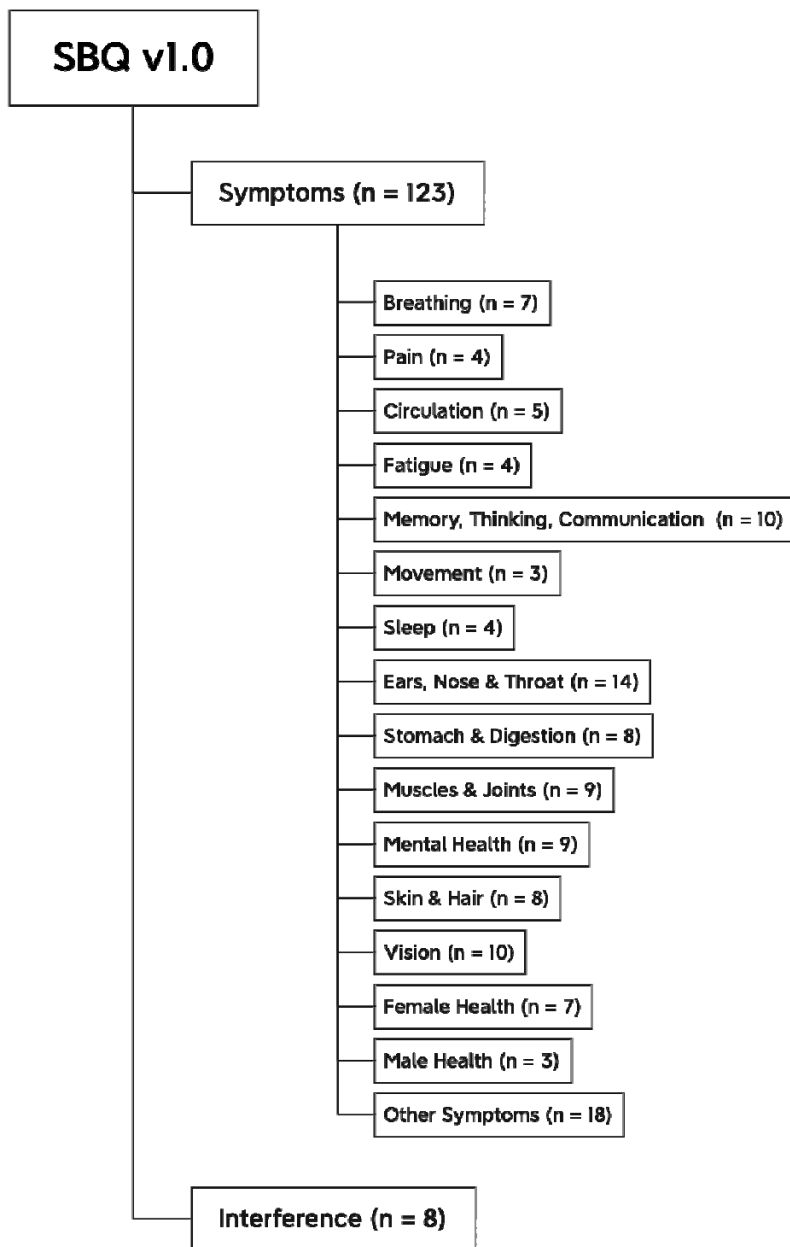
SBQ v1.0

Symptoms (n = 123)

Breathing (n = 7)

Pain (n = 4)

Circulation (n = 5)

Fatigue (n = 4)

Memory, Thinking, Communication (n = 10)

Movement (n = 3)

Sleep (n = 4)

Ears, Nose & Throat (n = 14)

Stomach & Digestion (n = 8)

Muscles & Joints (n = 9)

Mental Health (n = 9)

Skin & Hair (n = 8)

Vision (n = 10)

Female Health (n = 7)

Male Health (n = 3)

Other Symptoms (n = 18)

Interference (n = 8)